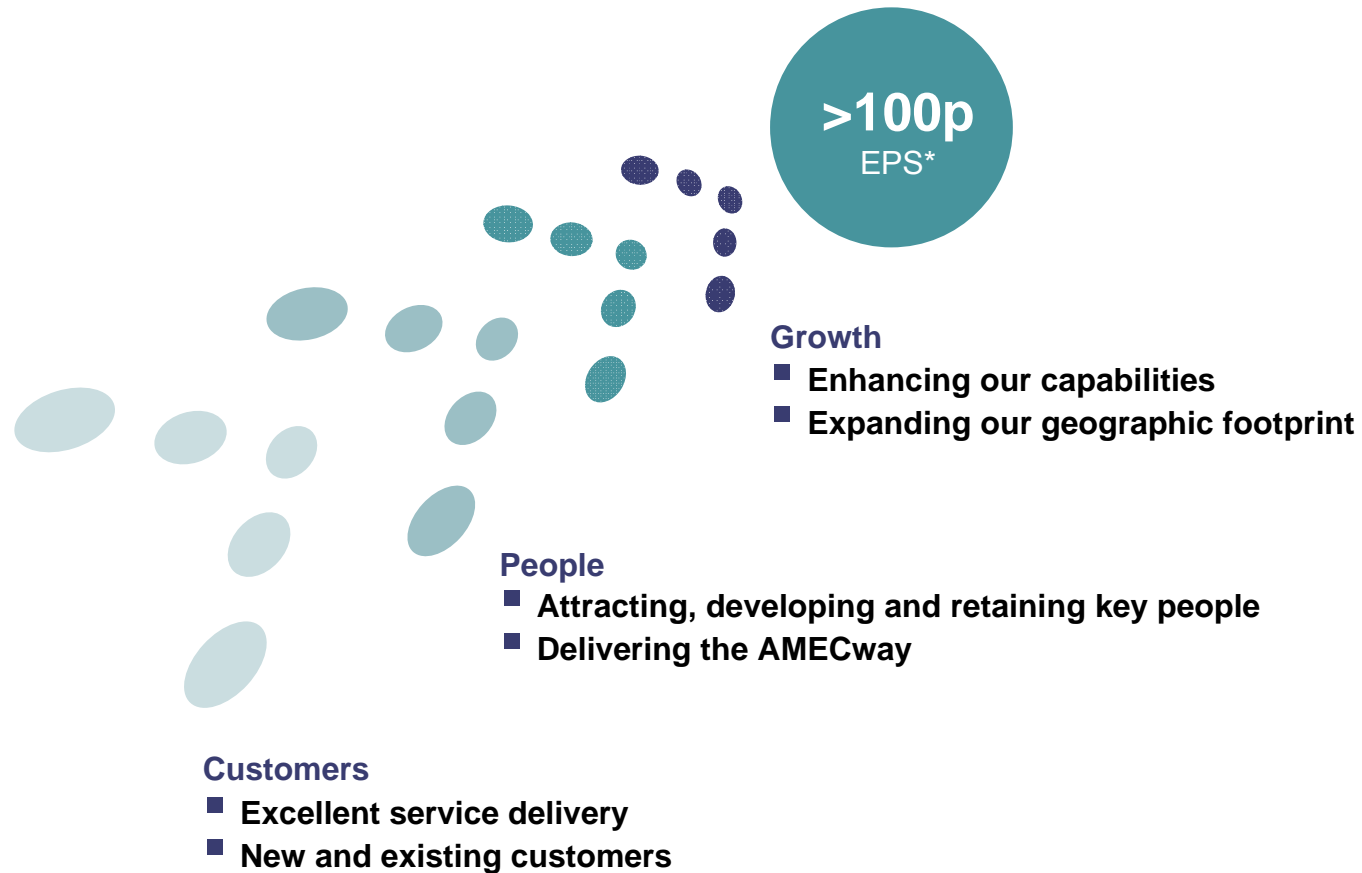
>100p
EPS*

Growth
- Enhancing our capabilities
- Expanding our geographic footprint

People
- Attracting, developing and retaining key people
- Delivering the AMECway

Customers
- Excellent service delivery
- New and existing customers